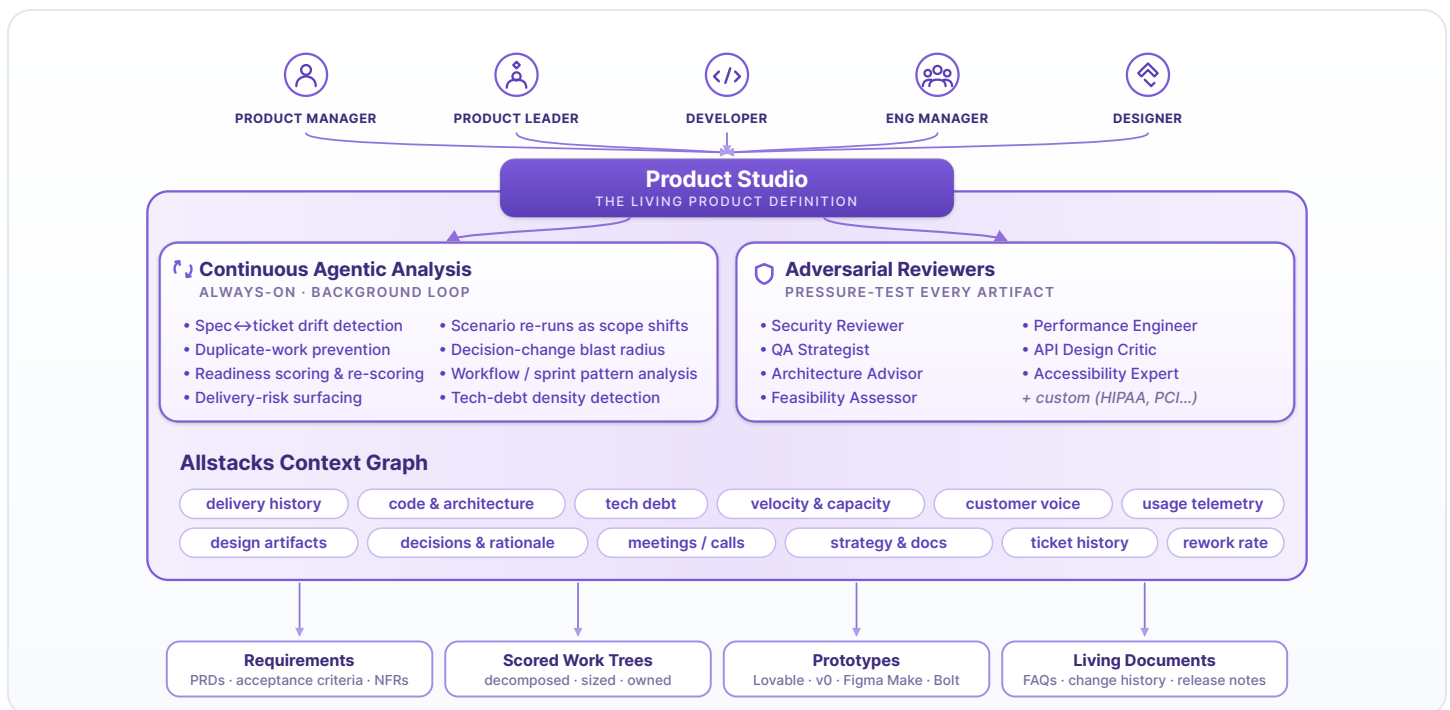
PRODUCT MANAGER

PRODUCT LEADER

DEVELOPER

ENG MANAGER

DESIGNER

Product Studio
THE LIVING PRODUCT DEFINITION

Continuous Agentic Analysis
ALWAYS-ON · BACKGROUND LOOP

• Spec↔ticket drift detection
• Duplicate-work prevention
• Readiness scoring & re-scoring
• Delivery-risk surfacing

• Scenario re-runs as scope shifts
• Decision-change blast radius
• Workflow / sprint pattern analysis
• Tech-debt density detection

Adversarial Reviewers
PRESSURE-TEST EVERY ARTIFACT

• Security Reviewer
• QA Strategist
• Architecture Advisor
• Feasibility Assessor

• Performance Engineer
• API Design Critic
• Accessibility Expert
+ custom (HIPAA, PCI...)

Allstacks Context Graph

delivery history
code & architecture
tech debt
velocity & capacity
customer voice
usage telemetry
design artifacts
decisions & rationale
meetings / calls
strategy & docs
ticket history
rework rate

Requirements
PRDs · acceptance criteria · NFRs

Scored Work Trees
decomposed · sized · owned

Prototypes
Lovable · v0 · Figma Make · Bolt

Living Documents
FAQs · change history · release notes